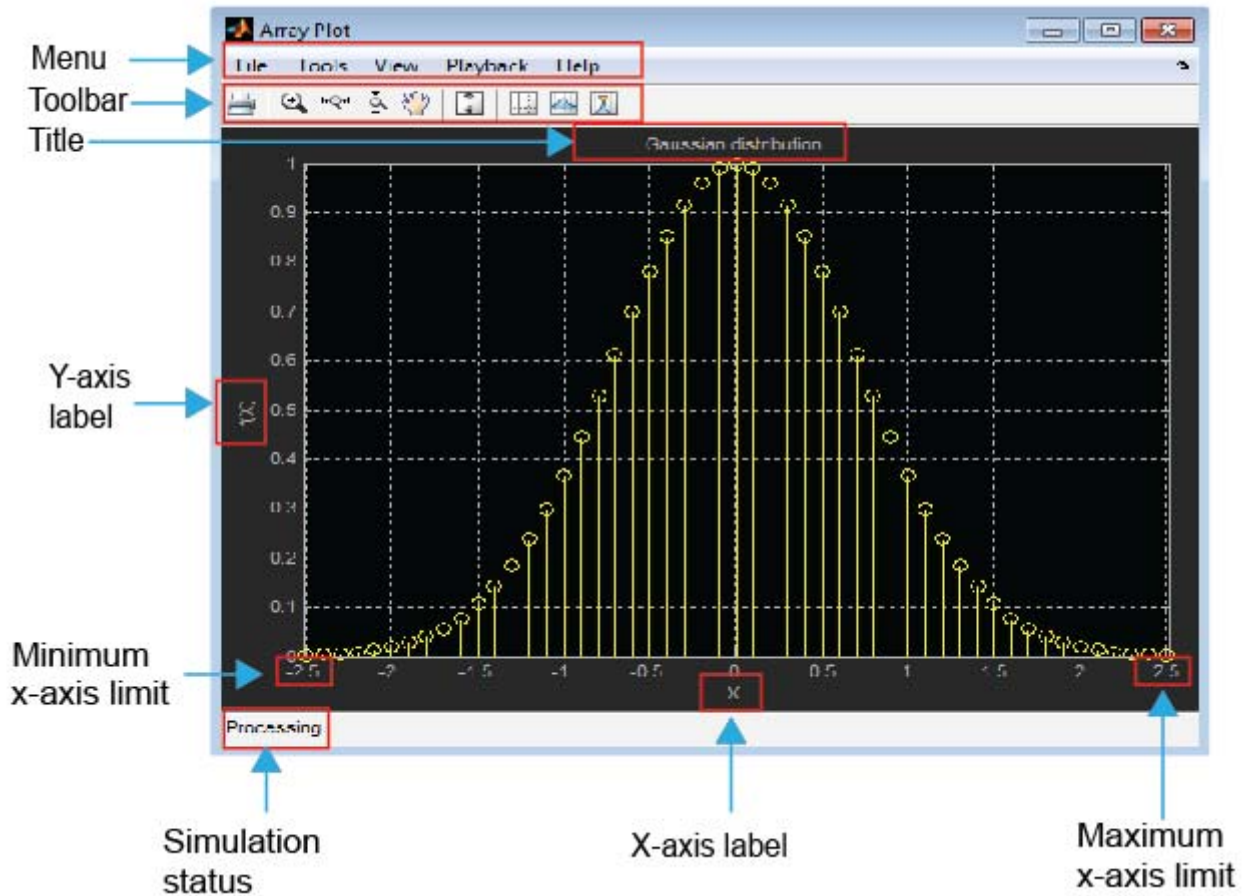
Array Plot

Menu

File Tools View Playback Help

Toolbar

Title

Gaussian distribution

1
0.9
0.8
0.7
0.6
0.5
0.4
0.3
0.2
0.1
0

Y-axis label

f(x)

-2.5 -2 -1.5 -1 -0.5 0 0.5 1 1.5 2 2.5

x

Minimum x-axis limit

Processing

Simulation status

X-axis label

Maximum x-axis limit